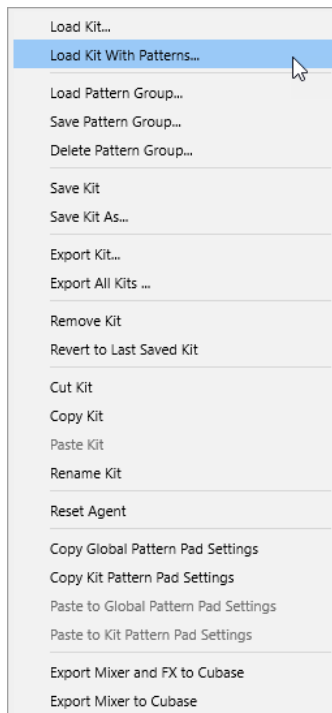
Load Kit...
Load Kit With Patterns...

Load Pattern Group...
Save Pattern Group...
Delete Pattern Group...

Save Kit
Save Kit As...

Export Kit...
Export All Kits ...

Remove Kit
Revert to Last Saved Kit

Cut Kit
Copy Kit
Paste Kit
Rename Kit

Reset Agent

Copy Global Pattern Pad Settings
Copy Kit Pattern Pad Settings
Paste to Global Pattern Pad Settings
Paste to Kit Pattern Pad Settings

Export Mixer and FX to Cubase
Export Mixer to Cubase